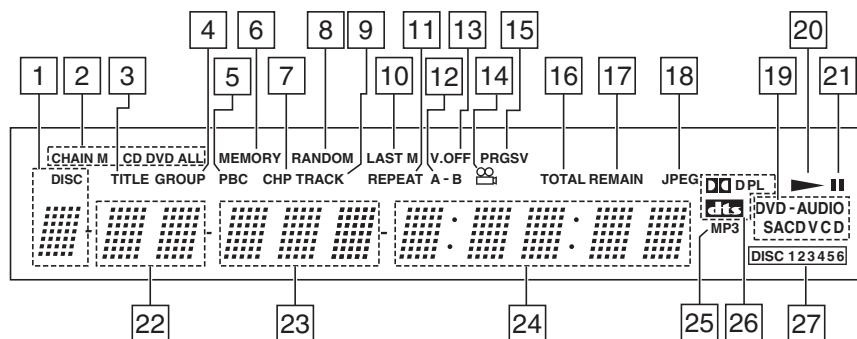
1 2 3 4 5 6 7 8 9 10 11 12 13 14 15 16 17 18 19 20 21

CHAIN M CD DVD ALL MEMORY RANDOM LAST M V.OFF PRGSV

DISC TITLE GROUP PBC CHP TRACK REPEAT A - B TOTAL REMAIN JPEG

DPL

dts

MP3

DVD - AUDIO
SACD VCD

DISC 1 2 3 4 5 6

22 23 24 25 26 27